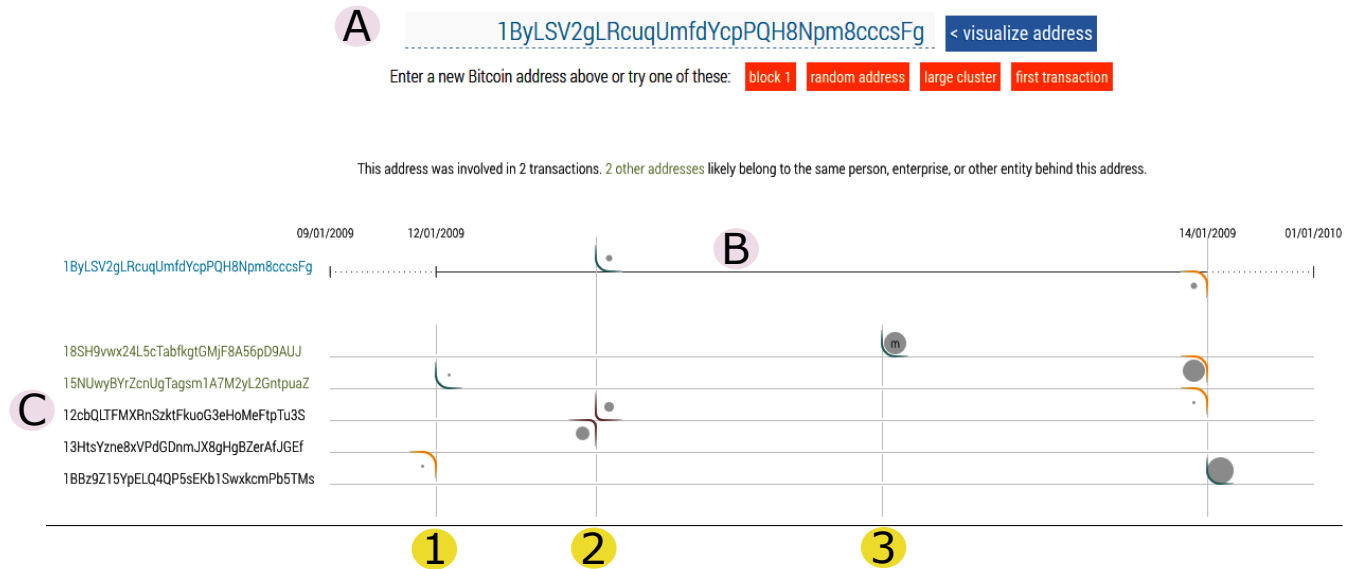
A

1ByLSV2gLRcuqUmfdYcpPQH8Npm8cccsFg < visualize address

Enter a new Bitcoin address above or try one of these: block 1 random address large cluster first transaction

This address was involved in 2 transactions. 2 other addresses likely belong to the same person, enterprise, or other entity behind this address.

09/01/2009 12/01/2009 14/01/2009 01/01/2010

B

1ByLSV2gLRcuqUmfdYcpPQH8Npm8cccsFg

m

18SH9vwx24L5cTabfkgtGMjF8A56pD9AUJ
15NUwyBYrZcnUgTagsm1A7M2yL2GntpuaZ
C
12cbQLTFMXRnSzktFkuoG3eHoMeFtpTu3S
13HtsYzne8xVPdGDnmJX8gHgBZerAfJGEf
1BBz9Z15YpELQ4QP5sEKb1SwxkcmPb5TMs

1 2 3